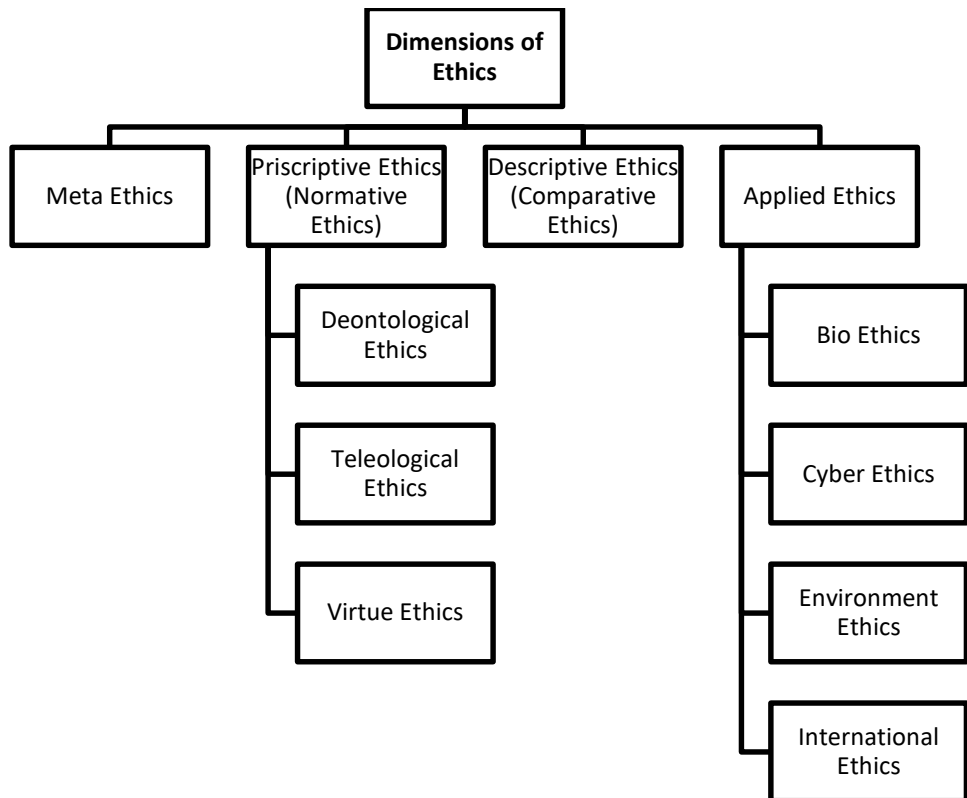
Dimensions of Ethics

Meta Ethics

Priscriptive Ethics (Normative Ethics)

Descriptive Ethics (Comparative Ethics)

Applied Ethics

Deontological Ethics

Teleological Ethics

Virtue Ethics

Bio Ethics

Cyber Ethics

Environment Ethics

International Ethics